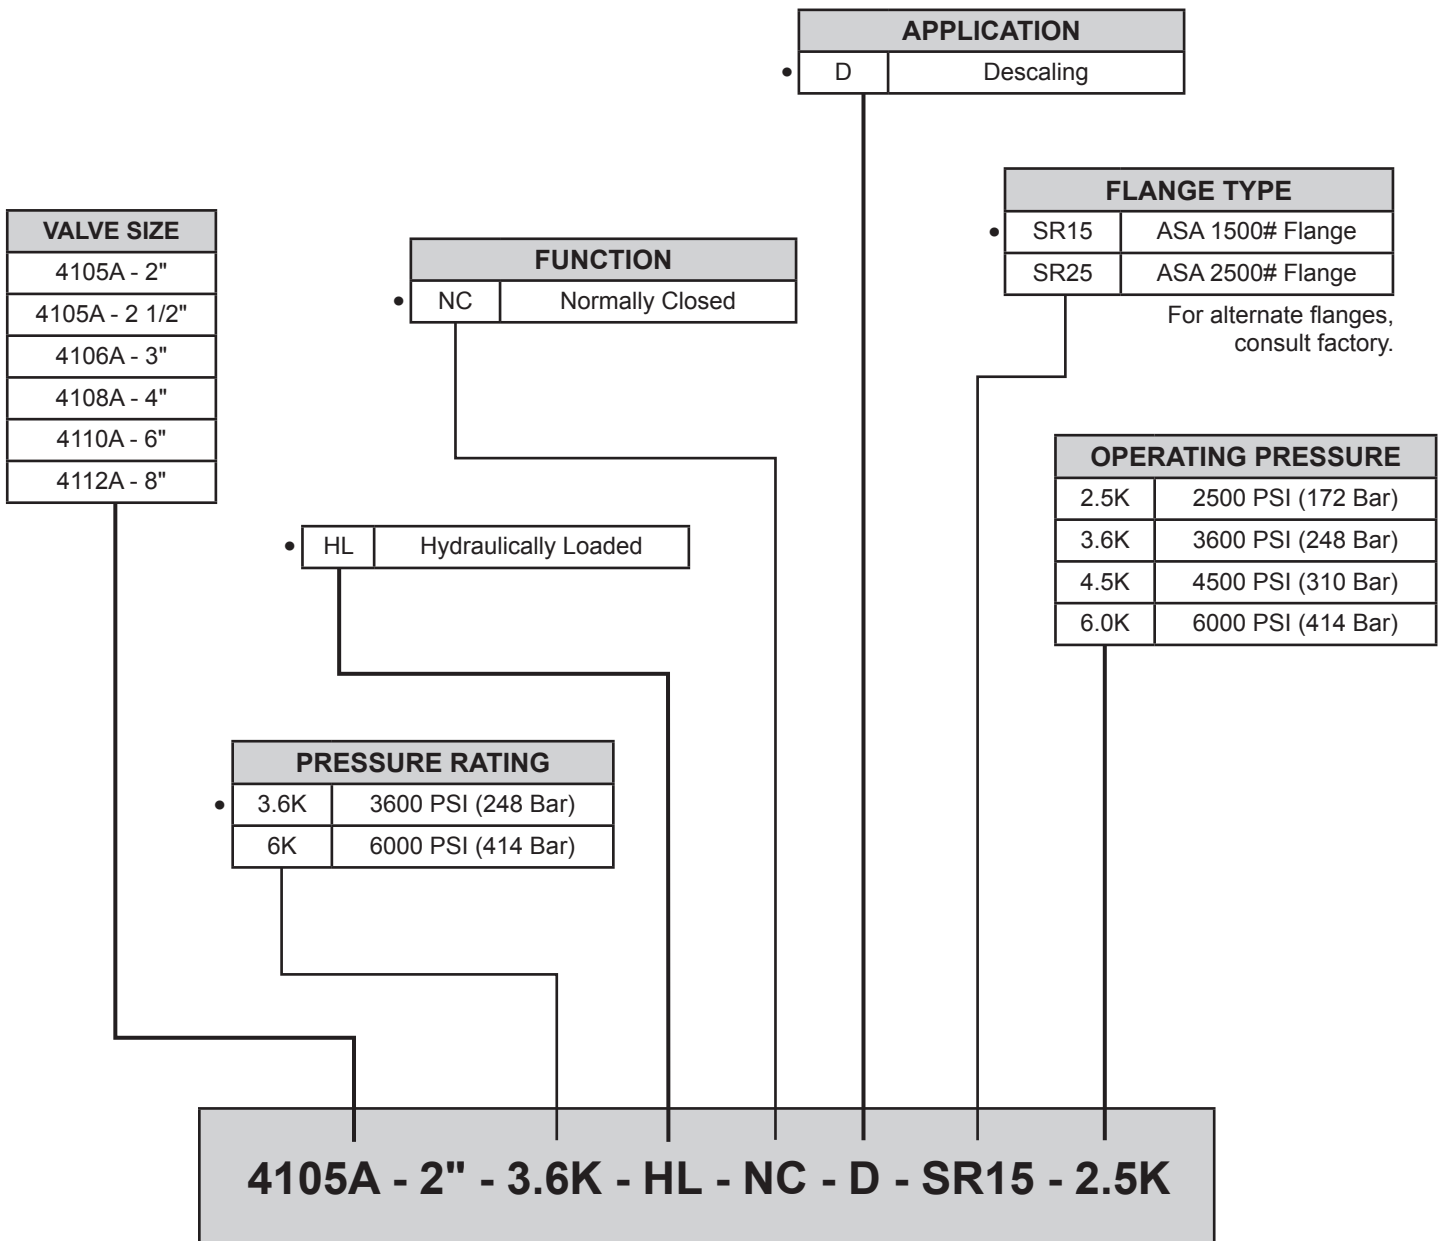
| | APPLICATION | |
|---|---|---|
| • | D | Descaling |

| | FLANGE TYPE | |
|---|---|---|
| • | SR15 | ASA 1500# Flange |
| | SR25 | ASA 2500# Flange |

For alternate flanges, consult factory.

| VALVE SIZE |
|---|
| 4105A - 2" |
| 4105A - 2 1/2" |
| 4106A - 3" |
| 4108A - 4" |
| 4110A - 6" |
| 4112A - 8" |

| | FUNCTION | |
|---|---|---|
| • | NC | Normally Closed |

| OPERATING PRESSURE | |
|---|---|
| 2.5K | 2500 PSI (172 Bar) |
| 3.6K | 3600 PSI (248 Bar) |
| 4.5K | 4500 PSI (310 Bar) |
| 6.0K | 6000 PSI (414 Bar) |

| • | HL | Hydraulically Loaded |
|---|---|---|

| | PRESSURE RATING | |
|---|---|---|
| • | 3.6K | 3600 PSI (248 Bar) |
| | 6K | 6000 PSI (414 Bar) |

4105A - 2" - 3.6K - HL - NC - D - SR15 - 2.5K